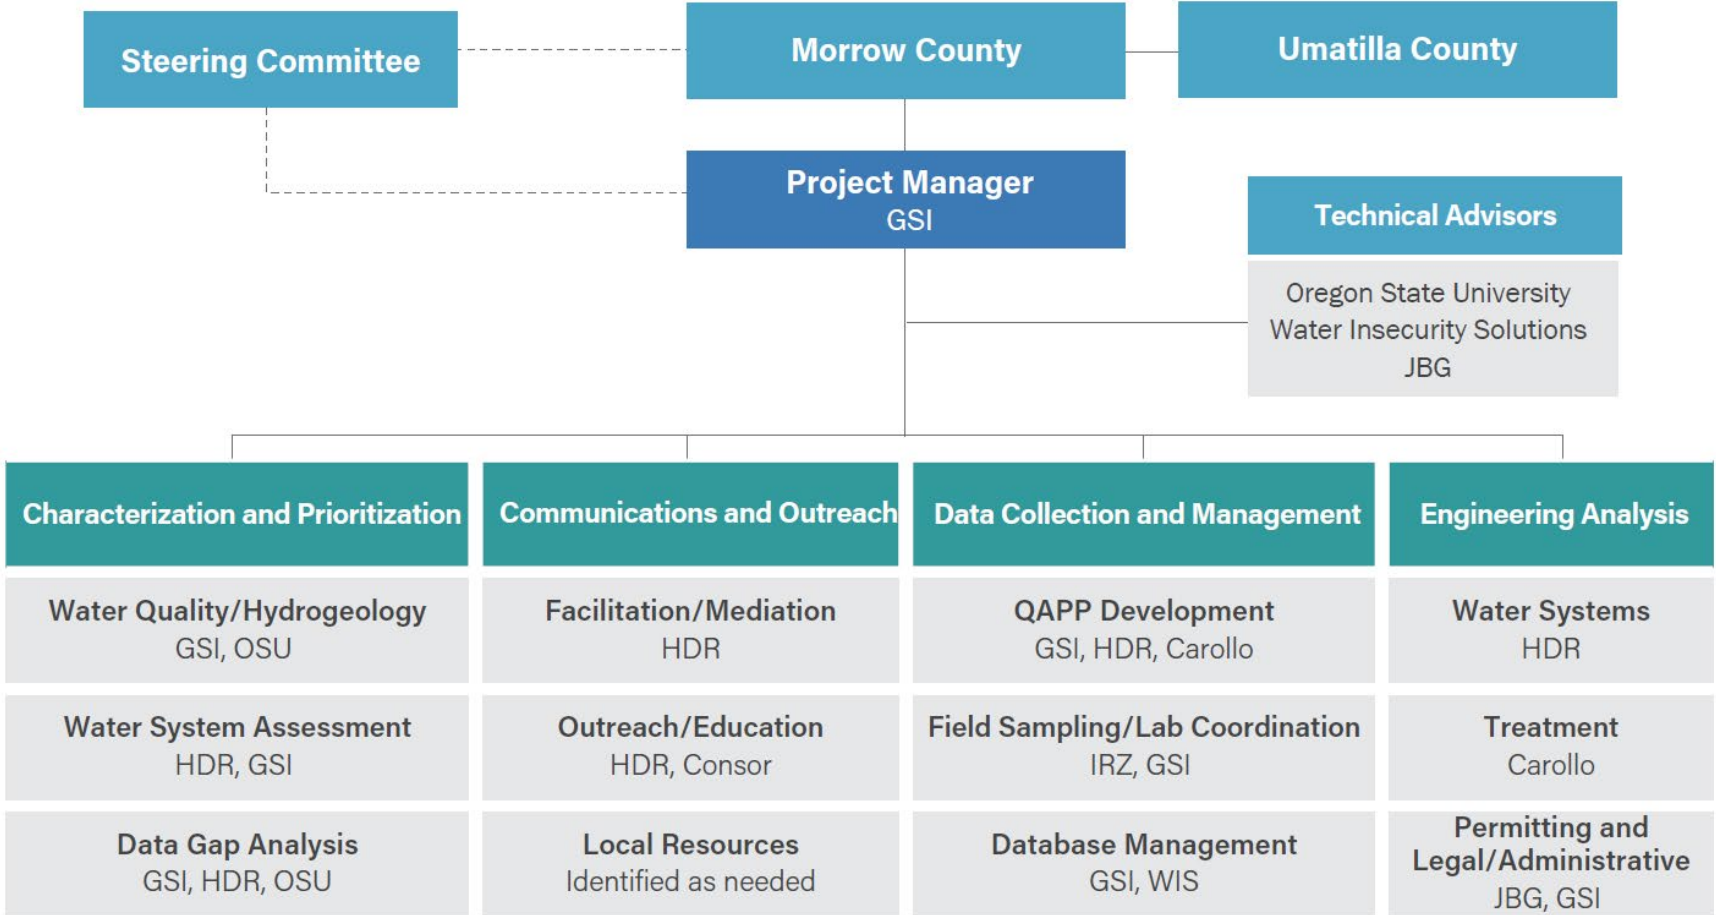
Steering Committee

Morrow County

Umatilla County

Project Manager
GSI

Technical Advisors

Oregon State University
Water Insecurity Solutions
JBG

Characterization and Prioritization

Water Quality/Hydrogeology
GSI, OSU

Water System Assessment
HDR, GSI

Data Gap Analysis
GSI, HDR, OSU

Communications and Outreach

Facilitation/Mediation
HDR

Outreach/Education
HDR, Consor

Local Resources
Identified as needed

Data Collection and Management

QAPP Development
GSI, HDR, Carollo

Field Sampling/Lab Coordination
IRZ, GSI

Database Management
GSI, WIS

Engineering Analysis

Water Systems
HDR

Treatment
Carollo

Permitting and Legal/Administrative
JBG, GSI